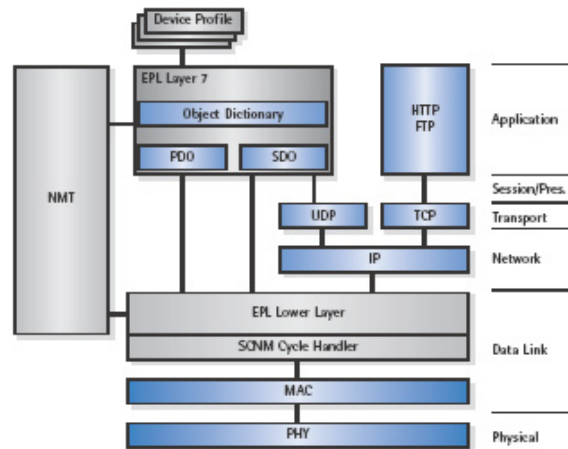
Device Profile

EPL Layer 7

Object Dictionary

PDO

SDO

HTTP
FTP

Application

NMT

Session/Pres.

UDP

TCP

Transport

IP

Network

EPL Lower Layer

SCNM Cycle Handler

Data Link

MAC

PHY

Physical